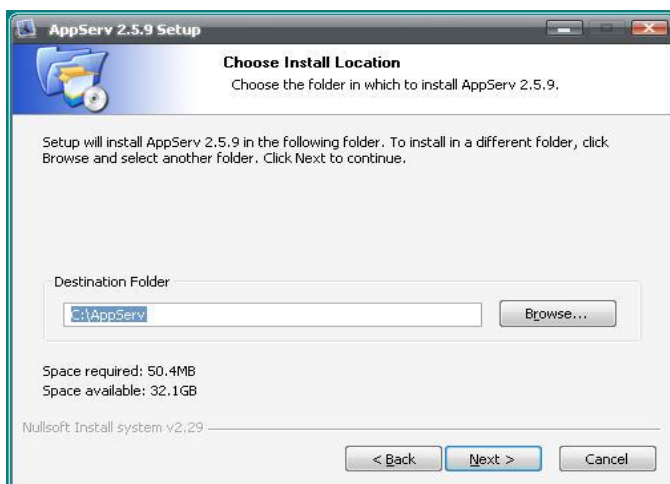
AppServ 2.5.9 Setup

Choose Install Location

Choose the folder in which to install AppServ 2.5.9.

Setup will install AppServ 2.5.9 in the following folder. To install in a different folder, click Browse and select another folder. Click Next to continue.

Destination Folder

C:\AppServ

Browse...

Space required: 50.4MB
Space available: 32.1GB

Nullsoft Install system v2.29

< Back

Next >

Cancel